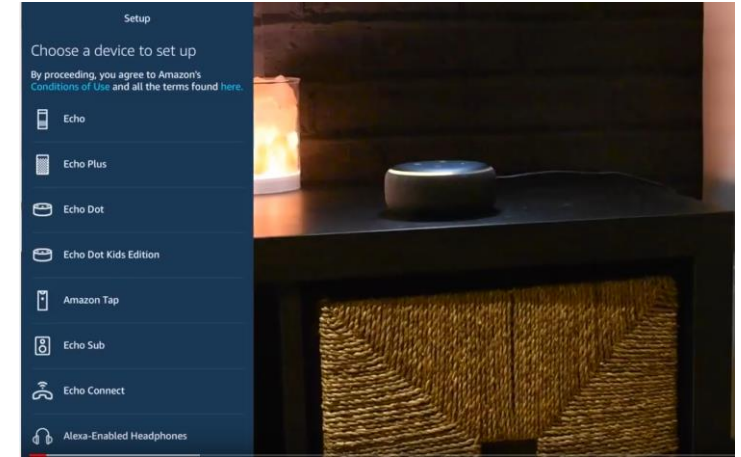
Setup

Choose a device to set up

By proceeding, you agree to Amazon's Conditions of Use and all the terms found here.

Echo

Echo Plus

Echo Dot

Echo Dot Kids Edition

Amazon Tap

Echo Sub

Echo Connect

Alexa-Enabled Headphones